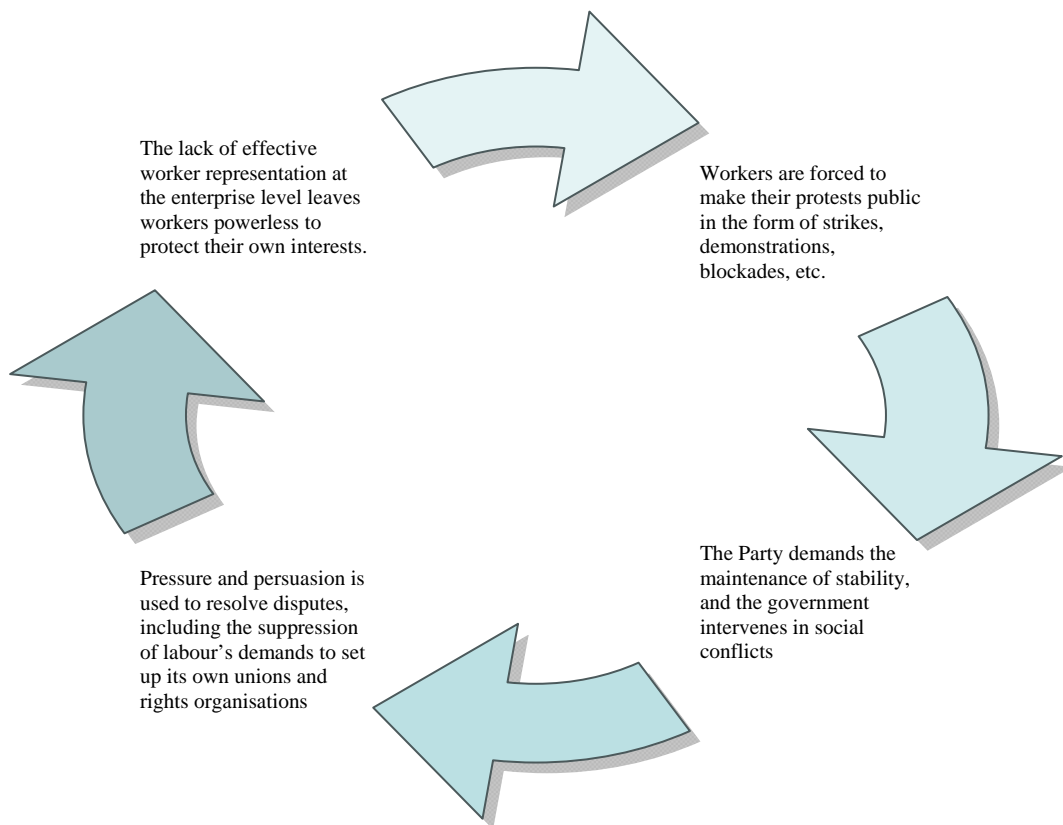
The lack of effective worker representation at the enterprise level leaves workers powerless to protect their own interests.

Workers are forced to make their protests public in the form of strikes, demonstrations, blockades, etc.

The Party demands the maintenance of stability, and the government intervenes in social conflicts

Pressure and persuasion is used to resolve disputes, including the suppression of labour's demands to set up its own unions and rights organisations